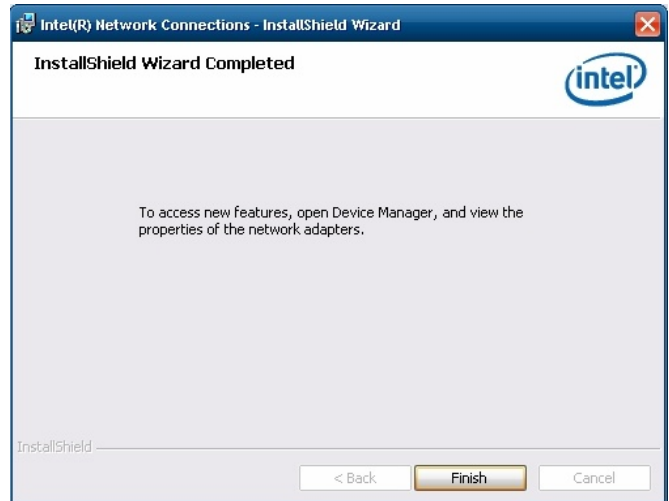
Intel(R) Network Connections - InstallShield Wizard

InstallShield Wizard Completed

intel

To access new features, open Device Manager, and view the properties of the network adapters.

InstallShield

< Back

Finish

Cancel